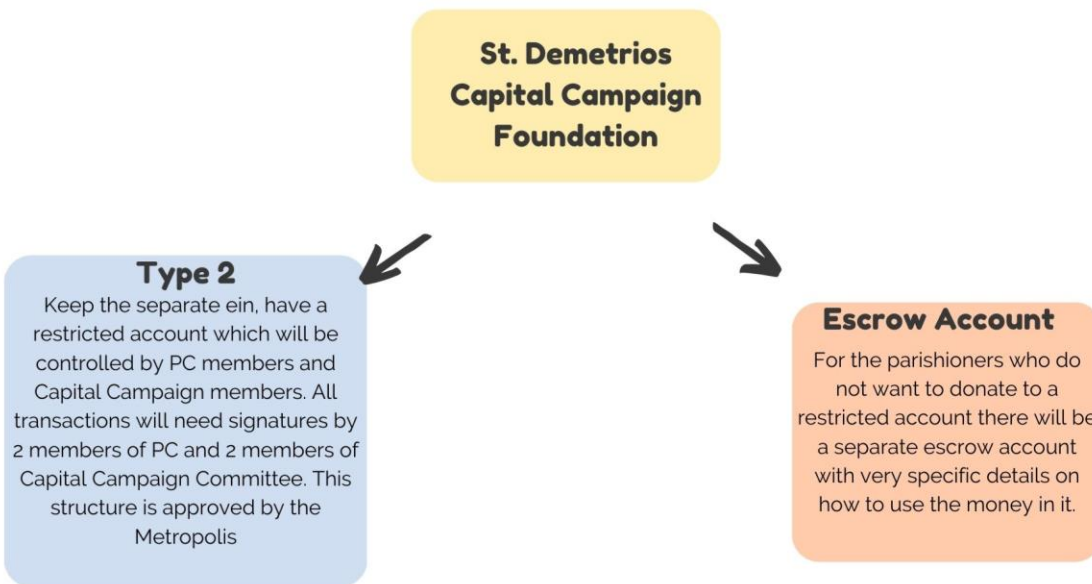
St. Demetrios Capital Campaign Foundation

Type 2
Keep the separate ein, have a restricted account which will be controlled by PC members and Capital Campaign members. All transactions will need signatures by 2 members of PC and 2 members of Capital Campaign Committee. This structure is approved by the Metropolis

Escrow Account
For the parishioners who do not want to donate to a restricted account there will be a separate escrow account with very specific details on how to use the money in it.